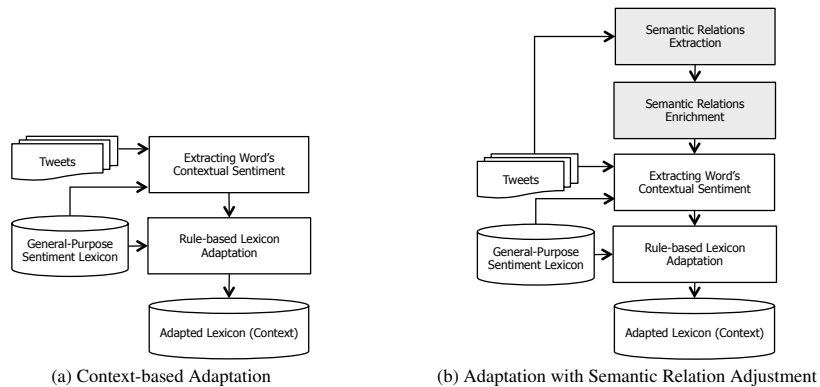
Tweets

Extracting Word's Contextual Sentiment

General-Purpose Sentiment Lexicon

Rule-based Lexicon Adaptation

Adapted Lexicon (Context)

(a) Context-based Adaptation

Semantic Relations Extraction

Semantic Relations Enrichment

Tweets

Extracting Word's Contextual Sentiment

General-Purpose Sentiment Lexicon

Rule-based Lexicon Adaptation

Adapted Lexicon (Context)

(b) Adaptation with Semantic Relation Adjustment